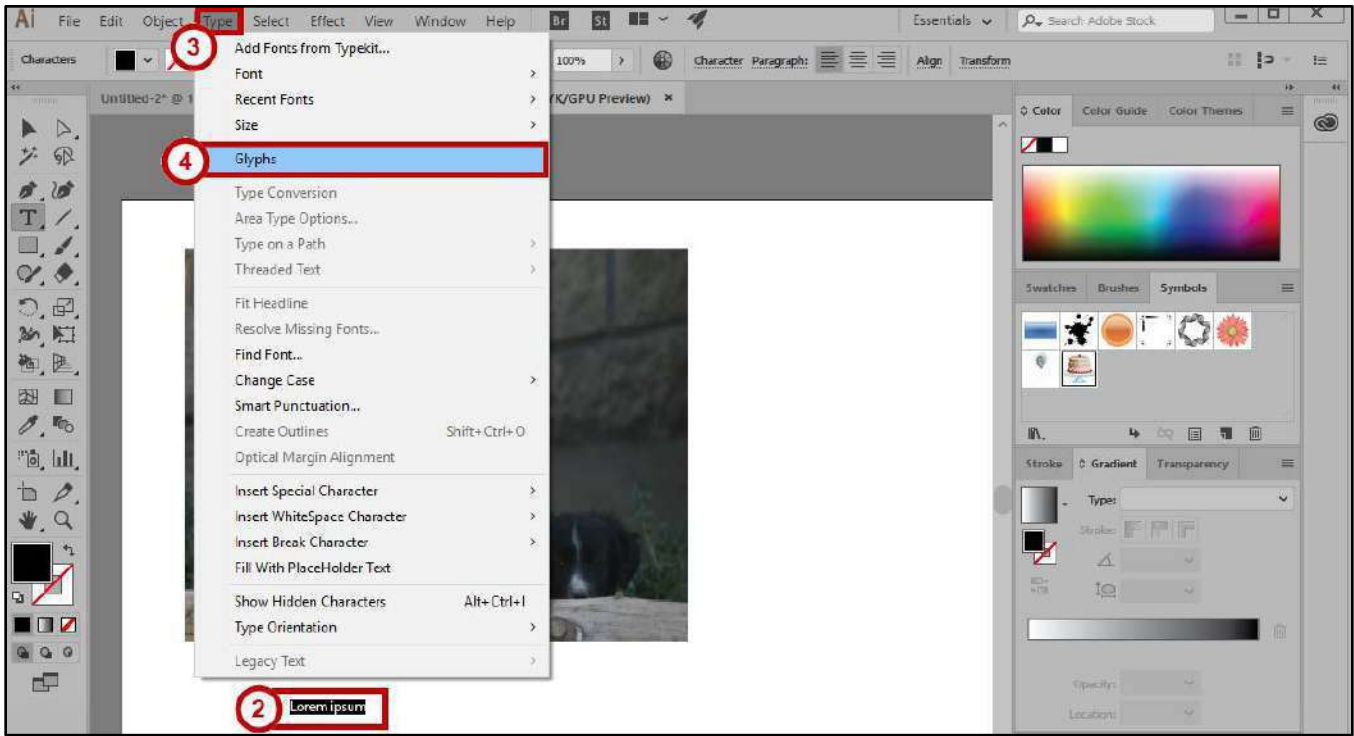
Ai File Edit Object Type Select Effect View Window Help Br St

Essentials

Search Adobe Stock

Characters

3

Add Fonts from Typekit...
Font
Recent Fonts
Size

4

Glyphs

Type Conversion
Area Type Options...
Type on a Path
Threaded Text

Fit Headline
Resolve Missing Fonts...
Find Font...
Change Case
Smart Punctuation...
Create Outlines Shift+Ctrl+O
Optical Margin Alignment

Insert Special Character
Insert WhiteSpace Character
Insert Break Character
Fill With PlaceHolder Text

Show Hidden Characters Alt+Ctrl+I
Type Orientation

Legacy Text

100%

Character Paragraph: Align Transform

Untitled-2* @ 1

YK/GPU Preview) ×

Color Color Guide Color Themes

Swatches Brushes Symbols

Stroke Gradient Transparency

Type:

Stroke:

Opacity:

Location:

2

Lorem ipsum